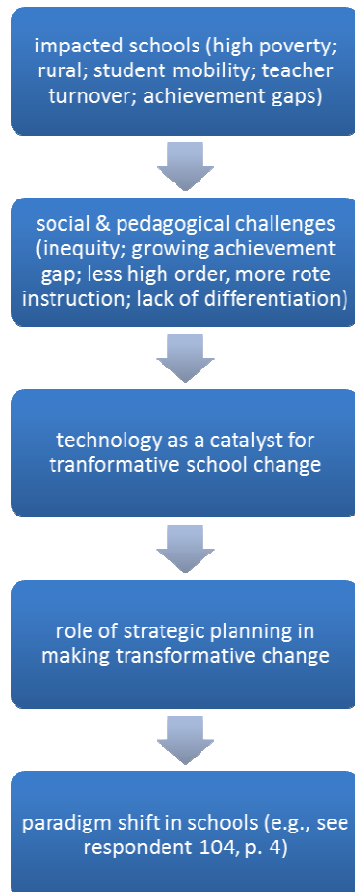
impacted schools (high poverty; rural; student mobility; teacher turnover; achievement gaps)

social & pedagogical challenges (inequity; growing achievement gap; less high order, more rote instruction; lack of differentiation)

technology as a catalyst for tranformative school change

role of strategic planning in making transformative change

paradigm shift in schools (e.g., see respondent 104, p. 4)